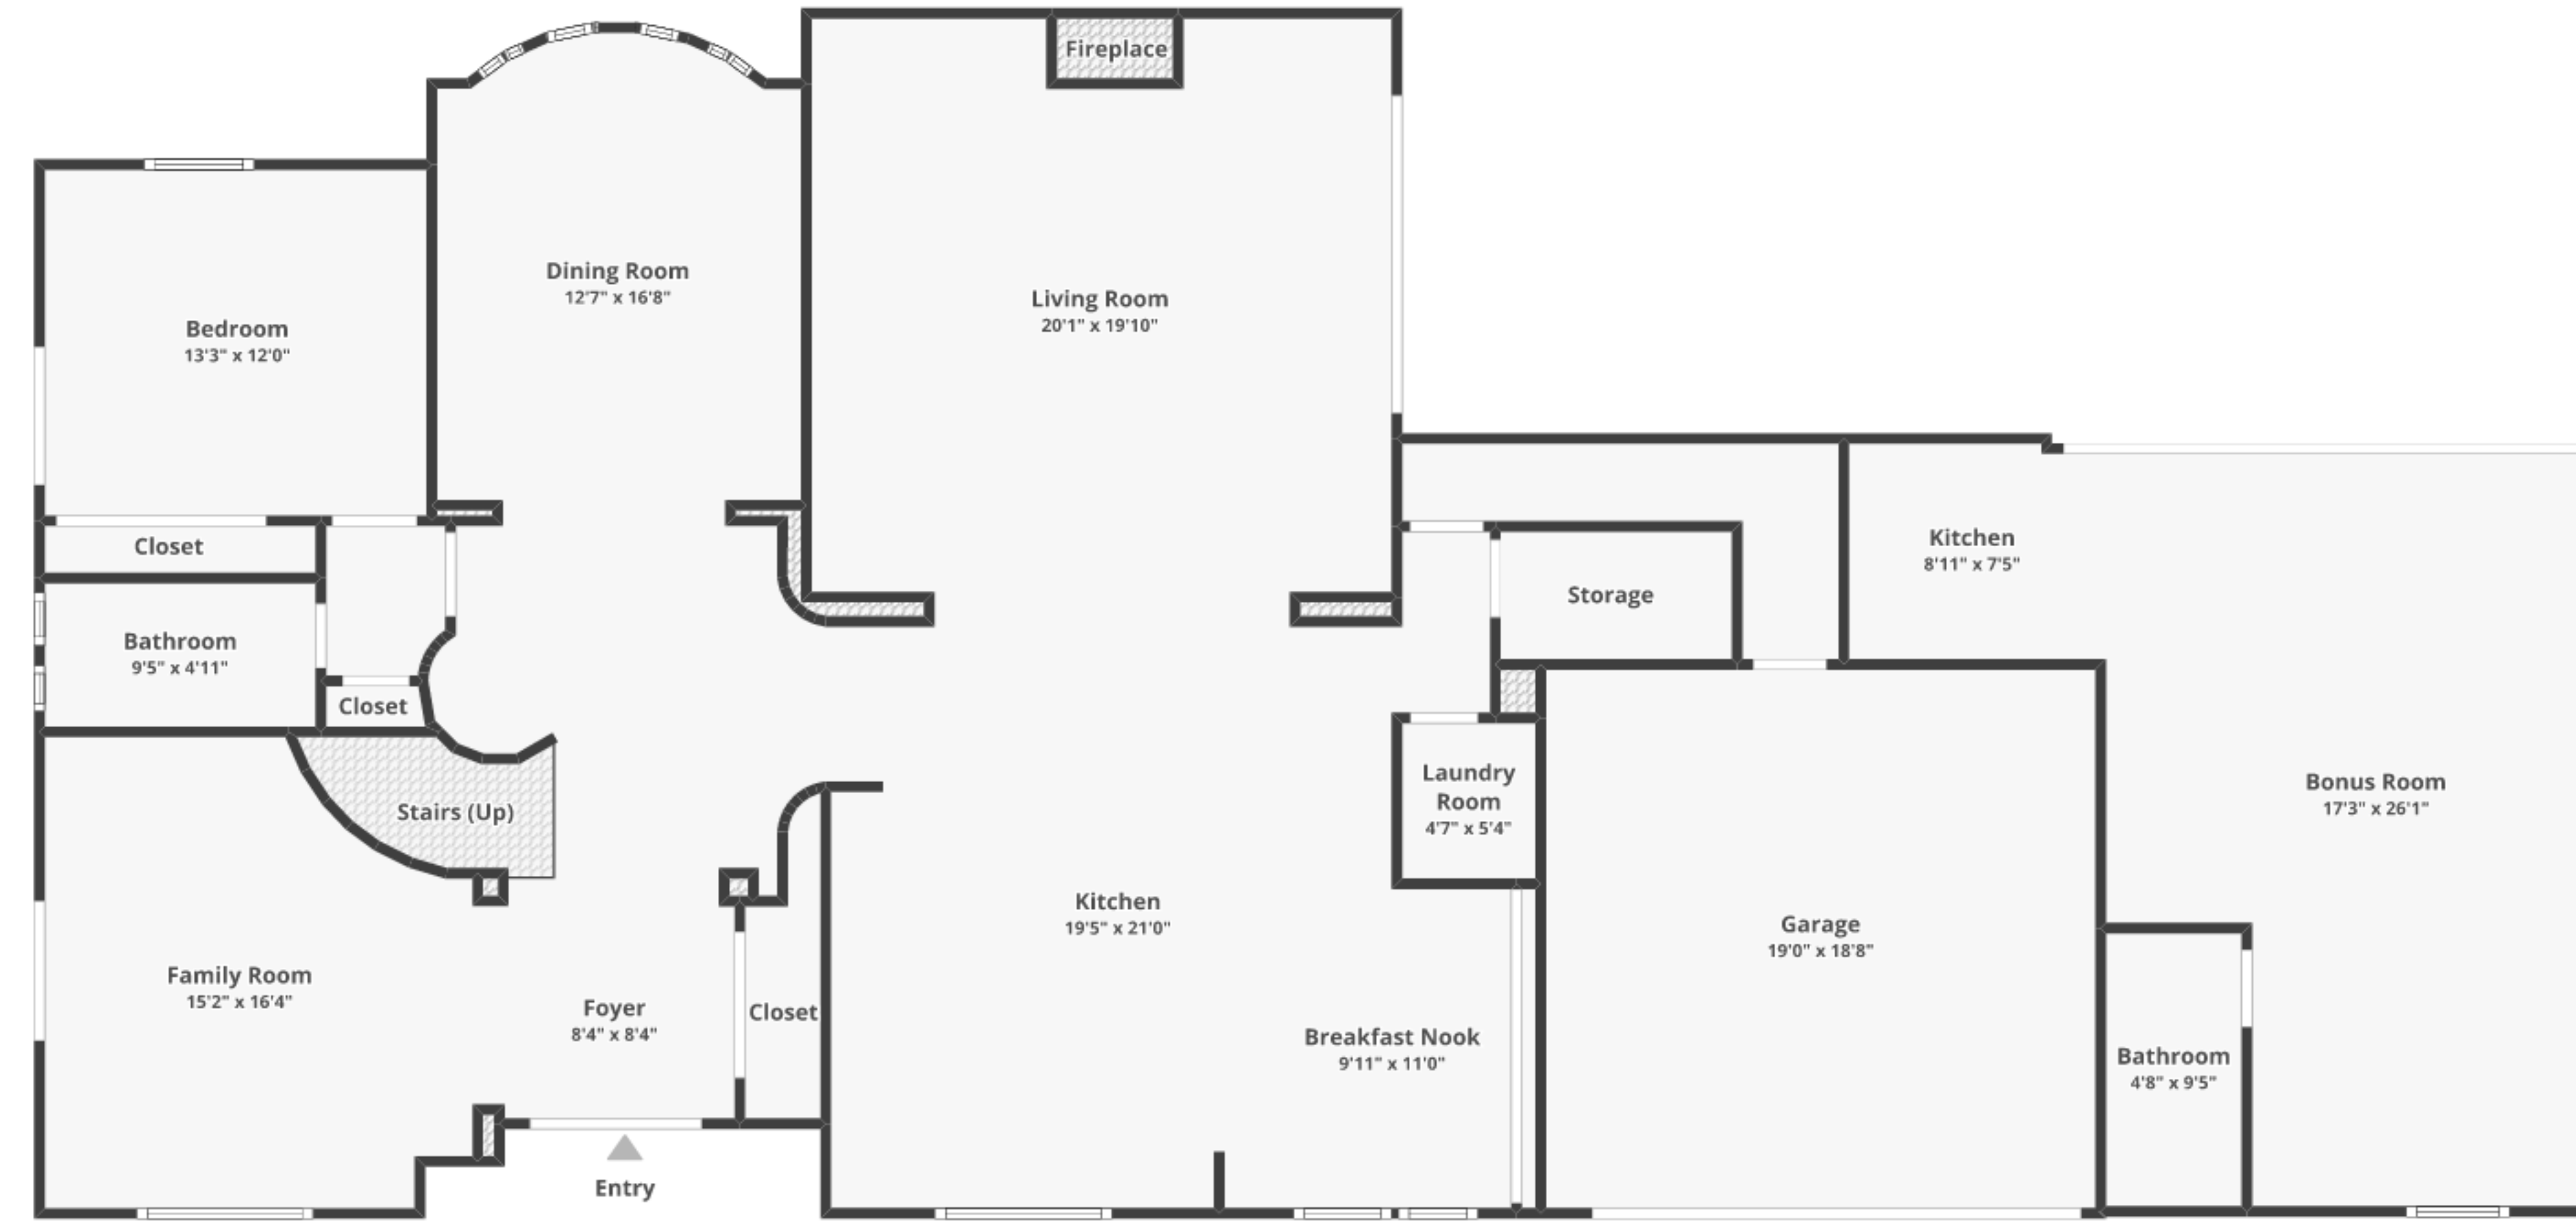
Fireplace

Dining Room
12'7" x 16'8"

Living Room
20'1" x 19'10"

Bedroom
13'3" x 12'0"

Closet

Bathroom
9'5" x 4'11"

Closet

Kitchen
8'11" x 7'5"

Storage

Bonus Room
17'3" x 26'1"

Laundry Room
4'7" x 5'4"

Stairs (Up)

Kitchen
19'5" x 21'0"

Garage
19'0" x 18'8"

Family Room
15'2" x 16'4"

Foyer
8'4" x 8'4"

Closet

Breakfast Nook
9'11" x 11'0"

Bathroom
4'8" x 9'5"

Entry